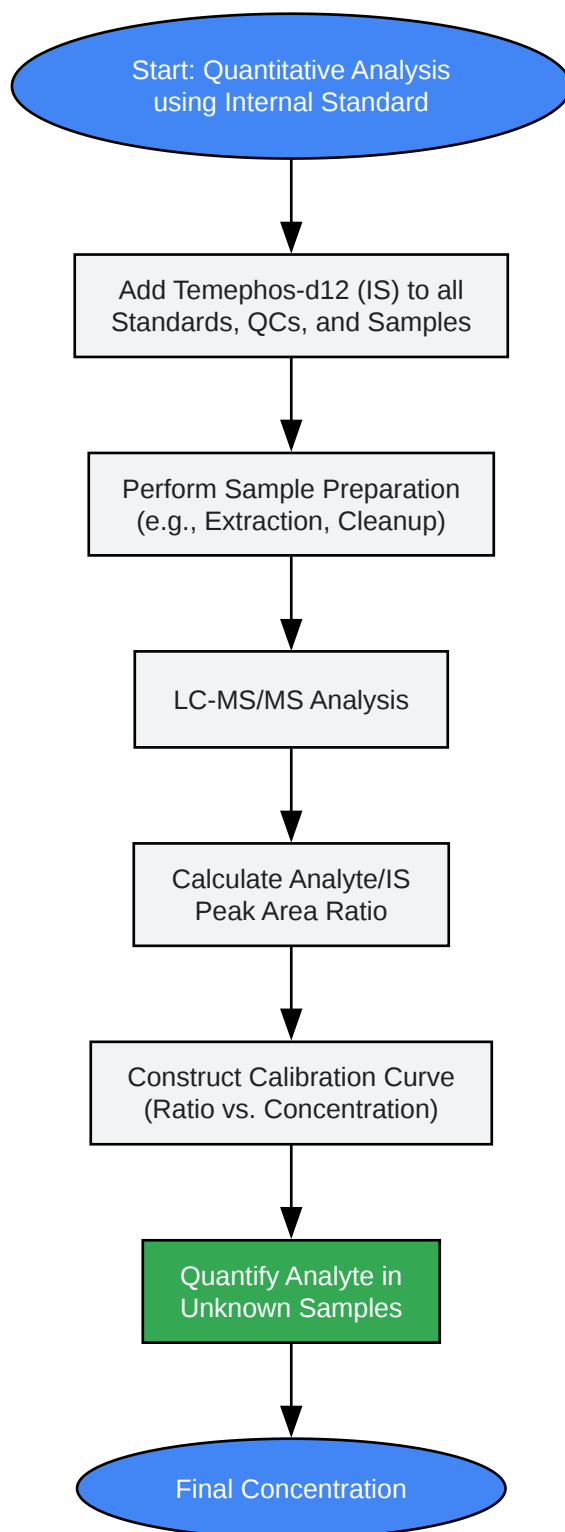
Start: Quantitative Analysis using Internal Standard

Add Temephos-d12 (IS) to all Standards, QCs, and Samples

Perform Sample Preparation (e.g., Extraction, Cleanup)

LC-MS/MS Analysis

Calculate Analyte/IS Peak Area Ratio

Construct Calibration Curve (Ratio vs. Concentration)

Quantify Analyte in Unknown Samples

Final Concentration